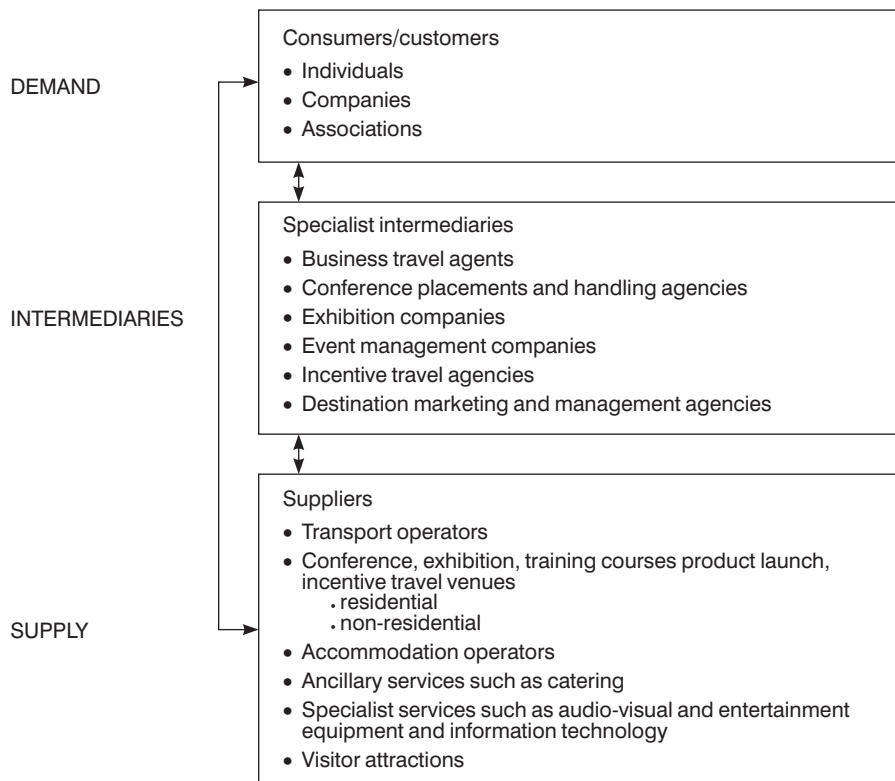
DEMAND

Consumers/customers
- Individuals
- Companies
- Associations

INTERMEDIARIES

Specialist intermediaries
- Business travel agents
- Conference placements and handling agencies
- Exhibition companies
- Event management companies
- Incentive travel agencies
- Destination marketing and management agencies

SUPPLY

Suppliers
- Transport operators
- Conference, exhibition, training courses product launch, incentive travel venues
  - residential
  - non-residential
- Accommodation operators
- Ancillary services such as catering
- Specialist services such as audio-visual and entertainment equipment and information technology
- Visitor attractions